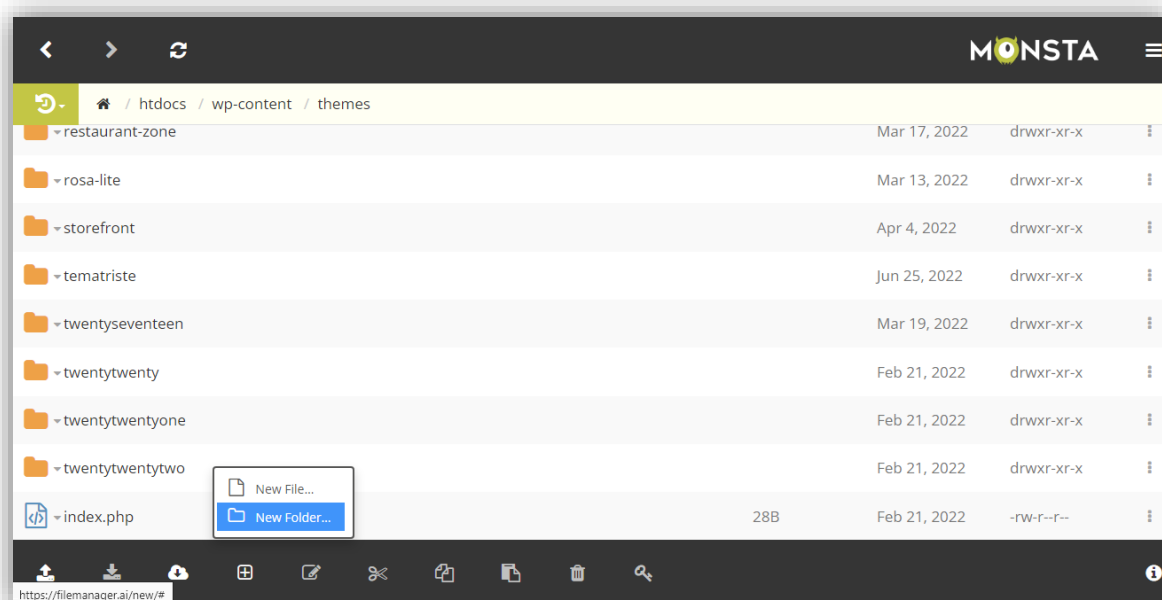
MONSTA

/ htdocs / wp-content / themes

| Name | Size | Modified | Permissions |
|---|---|---|---|
| restaurant-zone | | Mar 17, 2022 | drwxr-xr-x |
| rosa-lite | | Mar 13, 2022 | drwxr-xr-x |
| storefront | | Apr 4, 2022 | drwxr-xr-x |
| tematriste | | Jun 25, 2022 | drwxr-xr-x |
| twentyseventeen | | Mar 19, 2022 | drwxr-xr-x |
| twentytwenty | | Feb 21, 2022 | drwxr-xr-x |
| twentytwentyone | | Feb 21, 2022 | drwxr-xr-x |
| twentytwentytwo | | Feb 21, 2022 | drwxr-xr-x |
| index.php | 28B | Feb 21, 2022 | -rw-r--r-- |

New File...
New Folder...

https://filemanager.ai/new/#